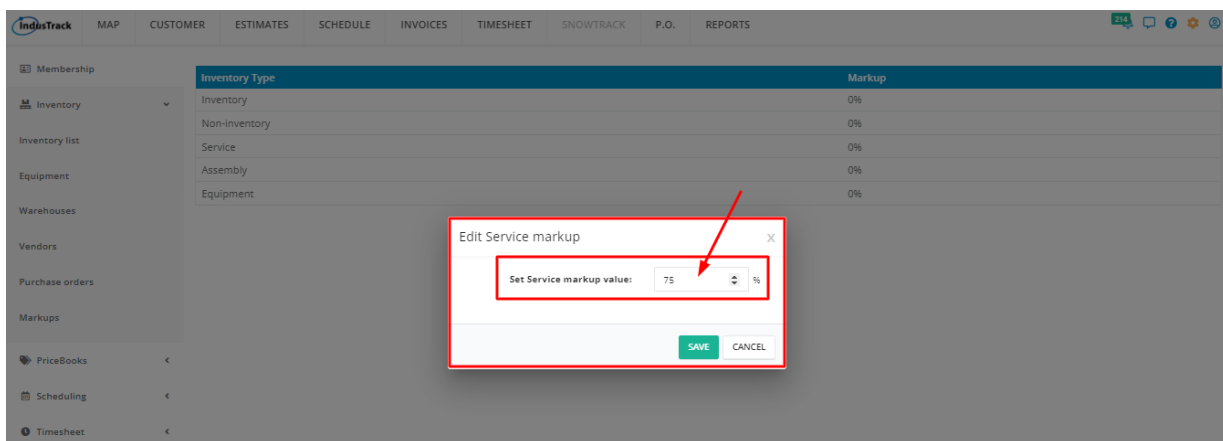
IndusTrack MAP CUSTOMER ESTIMATES SCHEDULE INVOICES TIMESHEET SNOWTRACK P.O. REPORTS

214

Membership

Inventory

Inventory list

Equipment

Warehouses

Vendors

Purchase orders

Markups

PriceBooks

Scheduling

Timesheet

| Inventory Type | Markup |
|---|---|
| Inventory | 0% |
| Non-inventory | 0% |
| Service | 0% |
| Assembly | 0% |
| Equipment | 0% |

Edit Service markup

x

Set Service markup value: 75 %

SAVE CANCEL